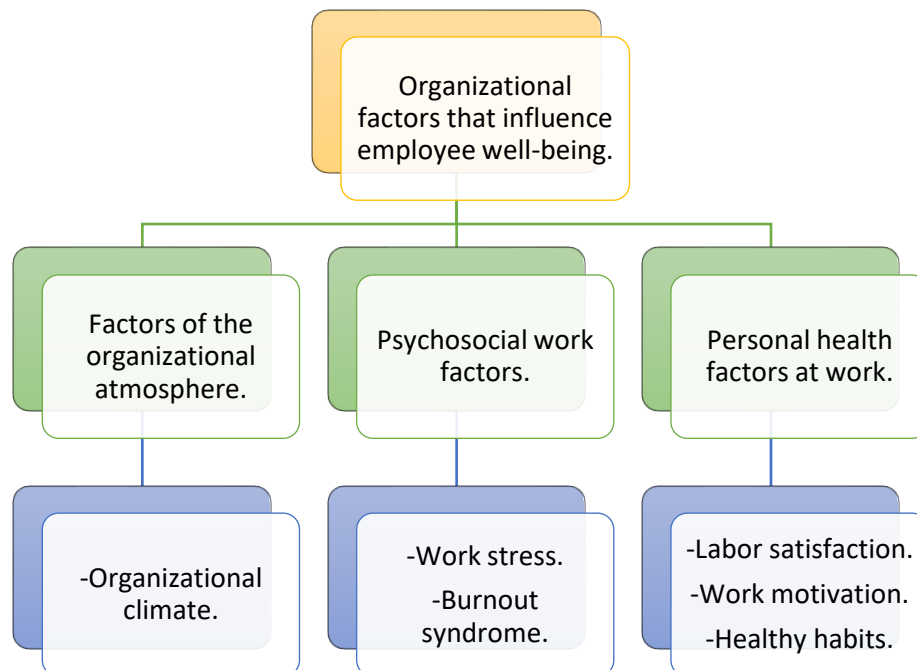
Organizational factors that influence employee well-being.

Factors of the organizational atmosphere.

Psychosocial work factors.

Personal health factors at work.

-Organizational climate.

-Work stress.

-Burnout syndrome.

-Labor satisfaction.

-Work motivation.

-Healthy habits.